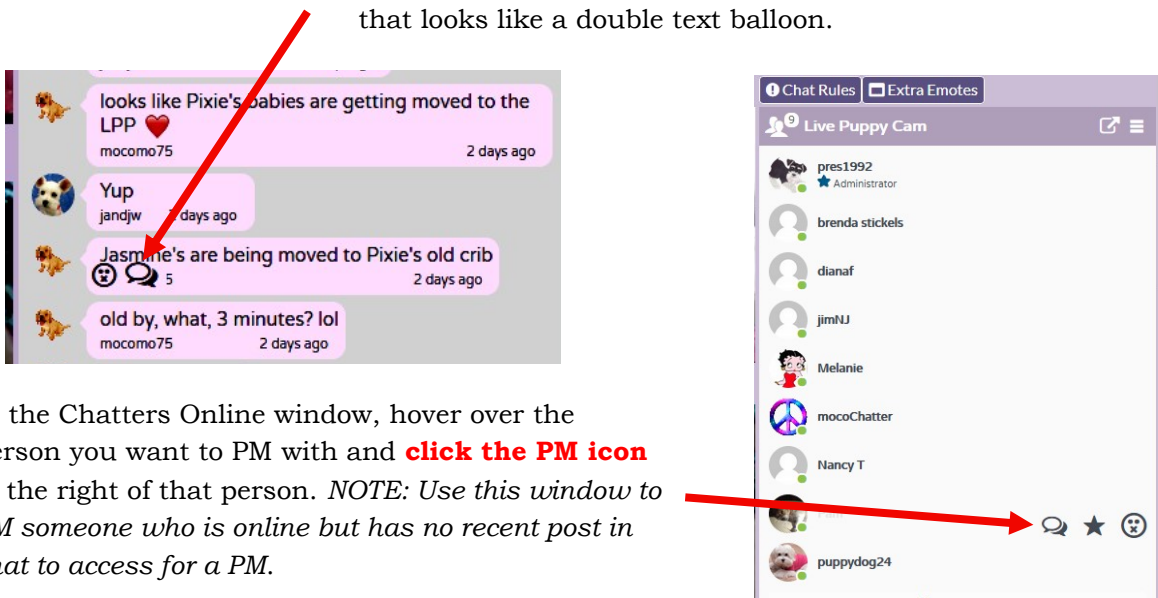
that looks like a double text balloon.

looks like Pixie's babies are getting moved to the LPP ❤️
mocomo75 2 days ago

Yup
jandjw 2 days ago

Jasmine's are being moved to Pixie's old crib
5 2 days ago

old by, what, 3 minutes? lol
mocomo75 2 days ago

the Chatters Online window, hover over the erson you want to PM with and **click the PM icon** the right of that person. *NOTE: Use this window to M someone who is online but has no recent post in hat to access for a PM.*

Chat Rules Extra Emotes
9 Live Puppy Cam
pres1992
Administrator
brenda stickels
dianaf
jimNJ
Melanie
mocoChatter
Nancy T
puppydog24